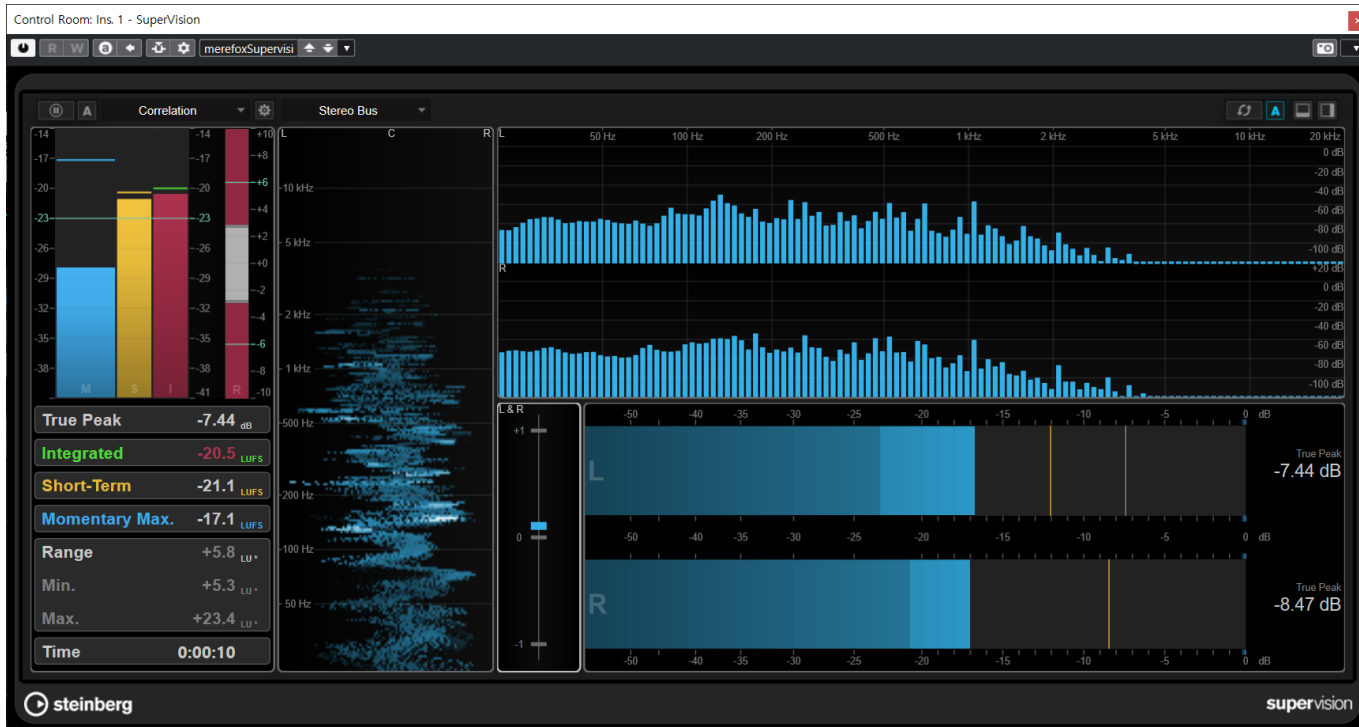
Control Room: Ins. 1 - SuperVision

R W a merefoxSupervisi

A Correlation Stereo Bus A

-14 -14 +10
-17 -17 +8
-20 -20 +6
-23 -23 +4
-26 -26 +2
-29 -29 +0
-32 -32 -2
-35 -35 -4
-38 -38 -6
-41 -41 -8
M S I R -10

L C R
10 kHz
5 kHz
2 kHz
1 kHz
500 Hz
200 Hz
100 Hz
50 Hz

L 50 Hz 100 Hz 200 Hz 500 Hz 1 kHz 2 kHz 5 kHz 10 kHz 20 kHz
0 dB
-20 dB
-40 dB
-60 dB
-80 dB
-100 dB
R +20 dB
0 dB
-20 dB
-40 dB
-60 dB
-80 dB
-100 dB

True Peak -7.44 dB
Integrated -20.5 LUFS
Short-Term -21.1 LUFS
Momentary Max. -17.1 LUFS
Range +5.8 LU
Min. +5.3 LU
Max. +23.4 LU
Time 0:00:10

L & R
+1
0
-1

-50 -45 -40 -35 -30 -25 -20 -15 -10 -5 0 dB
L
True Peak
-7.44 dB
-50 -45 -40 -35 -30 -25 -20 -15 -10 -5 0 dB
R
True Peak
-8.47 dB
-50 -45 -40 -35 -30 -25 -20 -15 -10 -5 0 dB

steinberg
supervision